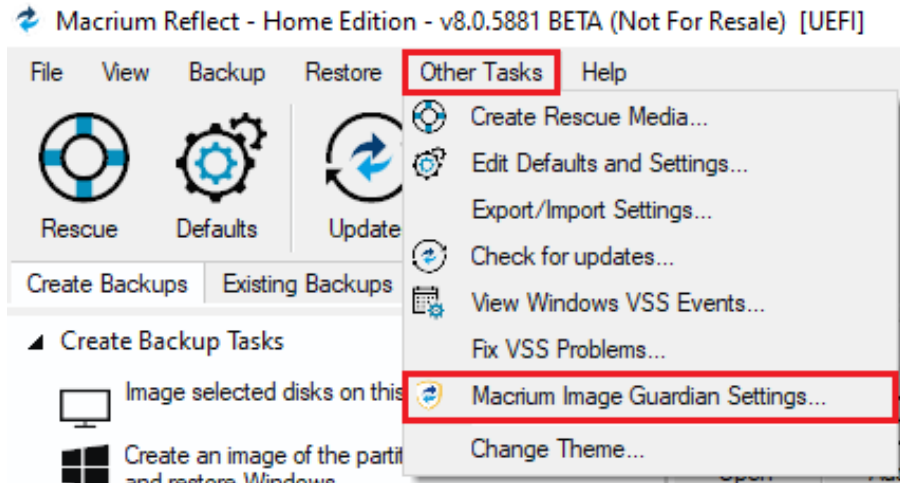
Macrium Reflect - Home Edition - v8.0.5881 BETA (Not For Resale) [UEFI]

File View Backup Restore Other Tasks Help

Rescue Defaults Update

Create Rescue Media...
Edit Defaults and Settings...
Export/Import Settings...
Check for updates...
View Windows VSS Events...
Fix VSS Problems...
Macrium Image Guardian Settings...
Change Theme...

Create Backups Existing Backups

Create Backup Tasks

Image selected disks on this

Create an image of the partit
and restore Windows

Open

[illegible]